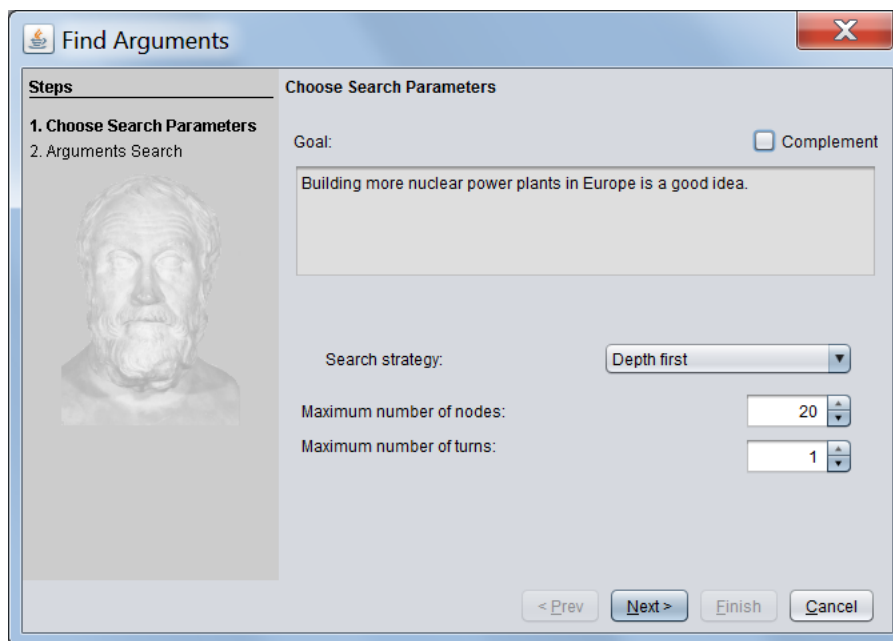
Find Arguments

X

Steps

1. Choose Search Parameters
2. Arguments Search

Choose Search Parameters

Goal:

Complement

Building more nuclear power plants in Europe is a good idea.

Search strategy:

Depth first

Maximum number of nodes:

20

Maximum number of turns:

1

< Prev

Next >

Finish

Cancel